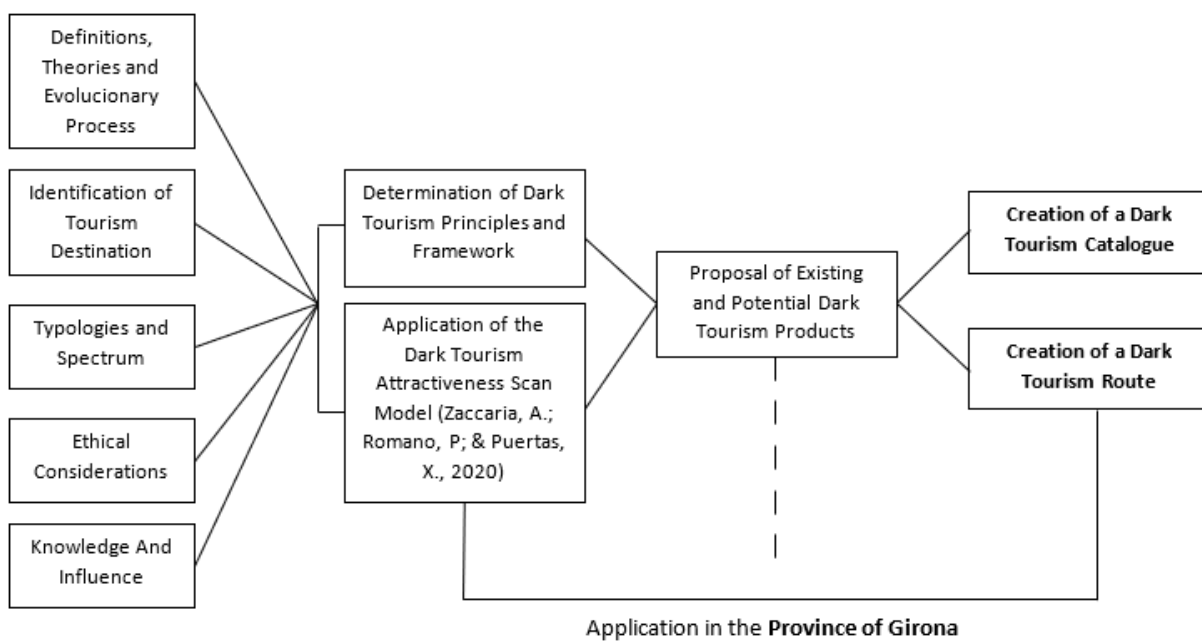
Definitions, Theories and Evolucionary Process

Identification of Tourism Destination

Typologies and Spectrum

Ethical Considerations

Knowledge And Influence

Determination of Dark Tourism Principles and Framework

Application of the Dark Tourism Attractiveness Scan Model (Zaccaria, A.; Romano, P; & Puertas, X., 2020)

Proposal of Existing and Potential Dark Tourism Products

Creation of a Dark Tourism Catalogue

Creation of a Dark Tourism Route

Application in the Province of Girona